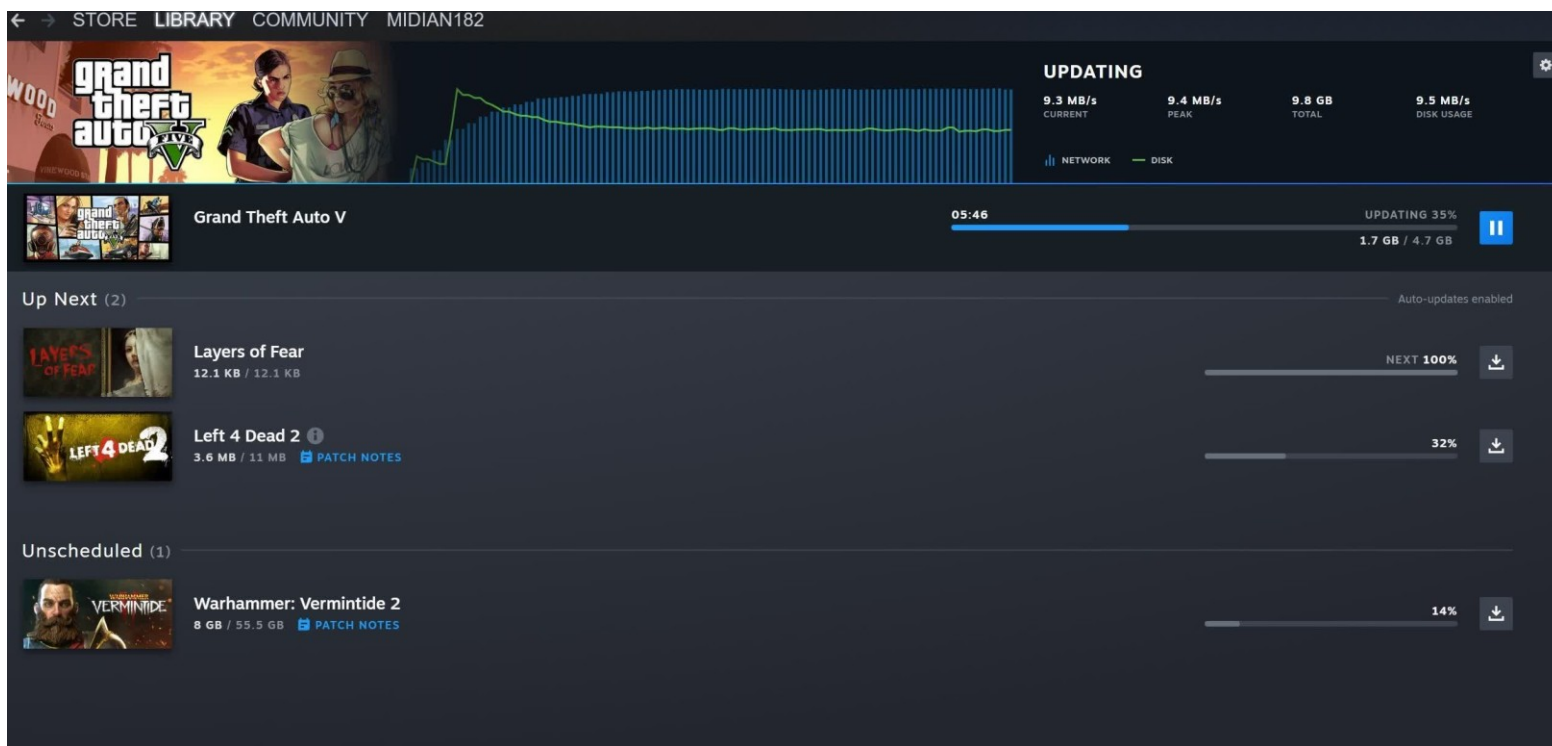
STORE LIBRARY COMMUNITY MIDIAN182

grand theft auto V

UPDATING

9.3 MB/s CURRENT
9.4 MB/s PEAK
9.8 GB TOTAL
9.5 MB/s DISK USAGE

NETWORK — DISK

Grand Theft Auto V
05:46
UPDATING 35%
1.7 GB / 4.7 GB

Up Next (2)
Auto-updates enabled

Layers of Fear
12.1 KB / 12.1 KB
NEXT 100%

Left 4 Dead 2
3.6 MB / 11 MB PATCH NOTES
32%

Unscheduled (1)

Warhammer: Vermintide 2
8 GB / 55.5 GB PATCH NOTES
14%